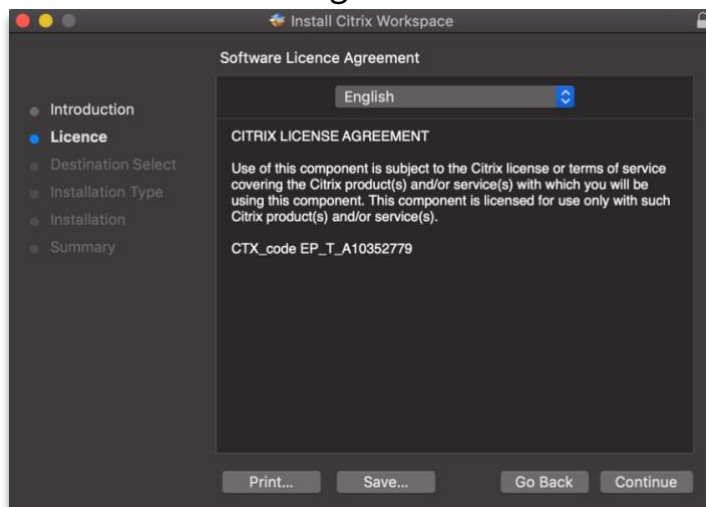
Install Citrix Workspace

Software Licence Agreement

Introduction
Licence
Destination Select
Installation Type
Installation
Summary

English

CITRIX LICENSE AGREEMENT

Use of this component is subject to the Citrix license or terms of service covering the Citrix product(s) and/or service(s) with which you will be using this component. This component is licensed for use only with such Citrix product(s) and/or service(s).

CTX_code EP_T_A10352779

Print...
Save...
Go Back
Continue